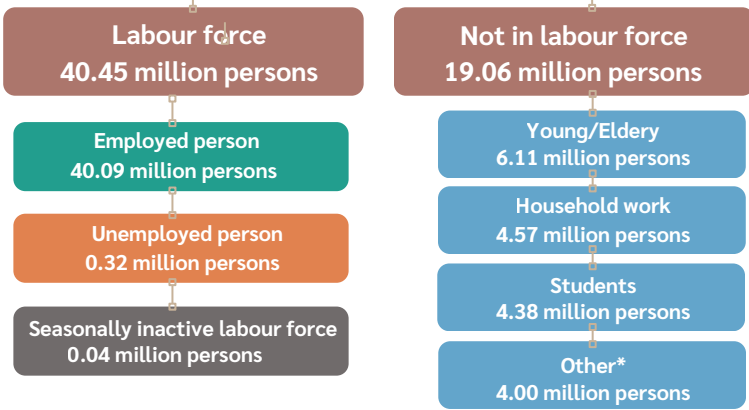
Labour force
40.45 million persons

Employed person
40.09 million persons

Unemployed person
0.32 million persons

Seasonally inactive labour force
0.04 million persons

Not in labour force
19.06 million persons

Young/Eldery
6.11 million persons

Household work
4.57 million persons

Students
4.38 million persons

Other*
4.00 million persons